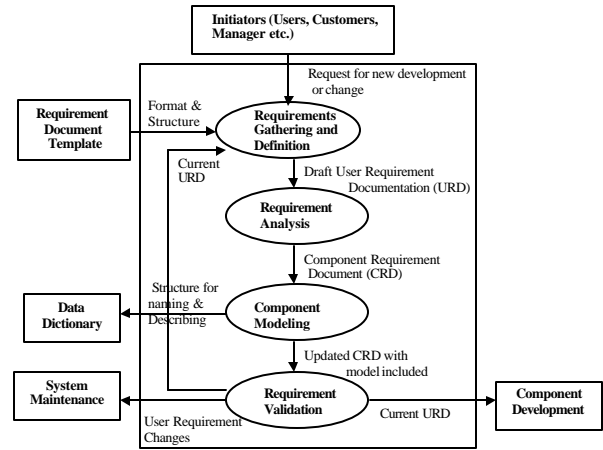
Initiators (Users, Customers, Manager etc.)

Request for new development or change

Requirement Document Template

Format & Structure

Requirements Gathering and Definition

Current URD

Draft User Requirement Documentation (URD)

Requirement Analysis

Component Requirement Document (CRD)

Data Dictionary

Structure for naming & Describing

Component Modeling

Updated CRD with model included

System Maintenance

Requirement Validation

User Requirement Changes

Current URD

Component Development